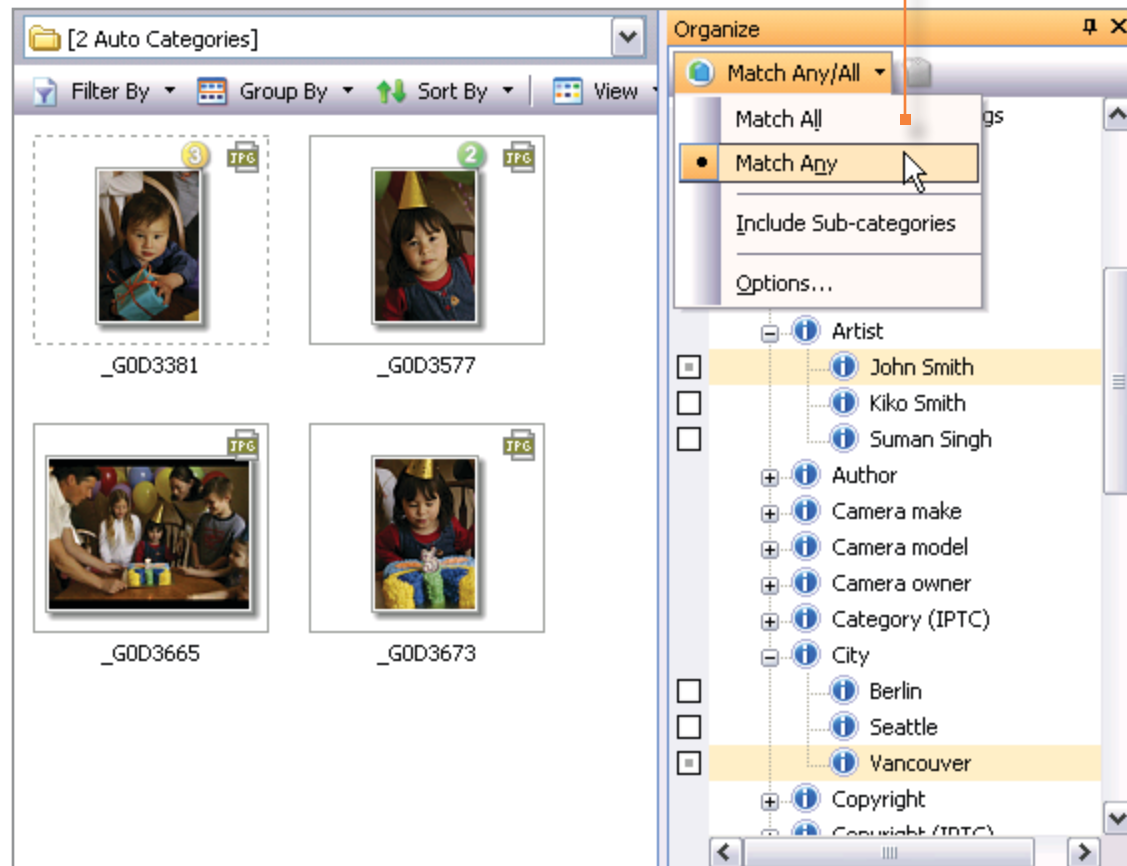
[2 Auto Categories]

Filter By Group By Sort By View

3 JPG
_G0D3381

2 JPG
_G0D3577

JPG
_G0D3665

JPG
_G0D3673

Organize

Match Any/All

Match All
Match Any
Include Sub-categories
Options...

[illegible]gs

Artist
John Smith
Kiko Smith
Suman Singh
Author
Camera make
Camera model
Camera owner
Category (IPTC)
City
Berlin
Seattle
Vancouver
Copyright
Copyright (IPTC)